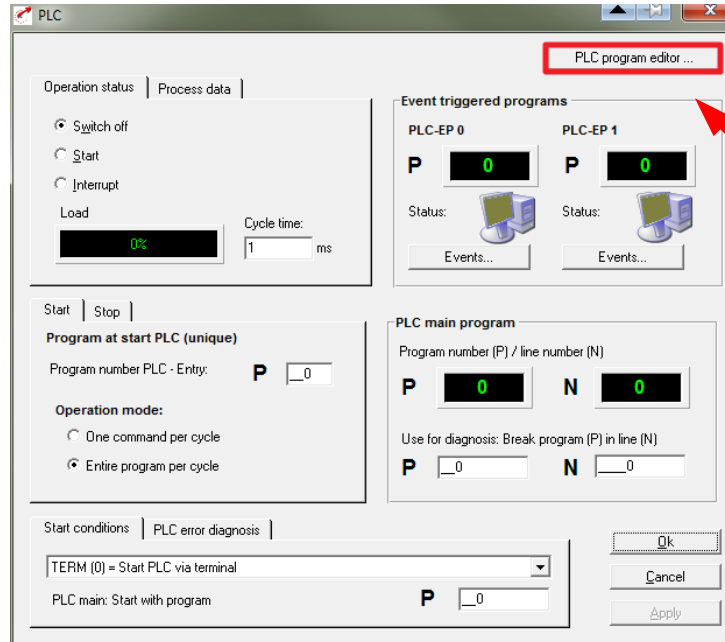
PLC

PLC program editor ...

Operation status | Process data

Switch off
Start
Interrupt

Load
0%

Cycle time:
1 ms

Event triggered programs

PLC-EP 0
P 0
Status:
Events...

PLC-EP 1
P 0
Status:
Events...

Start | Stop

Program at start PLC (unique)

Program number PLC - Entry: P __0

Operation mode:
One command per cycle
Entire program per cycle

PLC main program

Program number (P) / line number (N)

P 0 N 0

Use for diagnosis: Break program (P) in line (N)

P __0 N ____0

Start conditions | PLC error diagnosis

TERM (0) = Start PLC via terminal

PLC main: Start with program P __0

Ok
Cancel
Apply